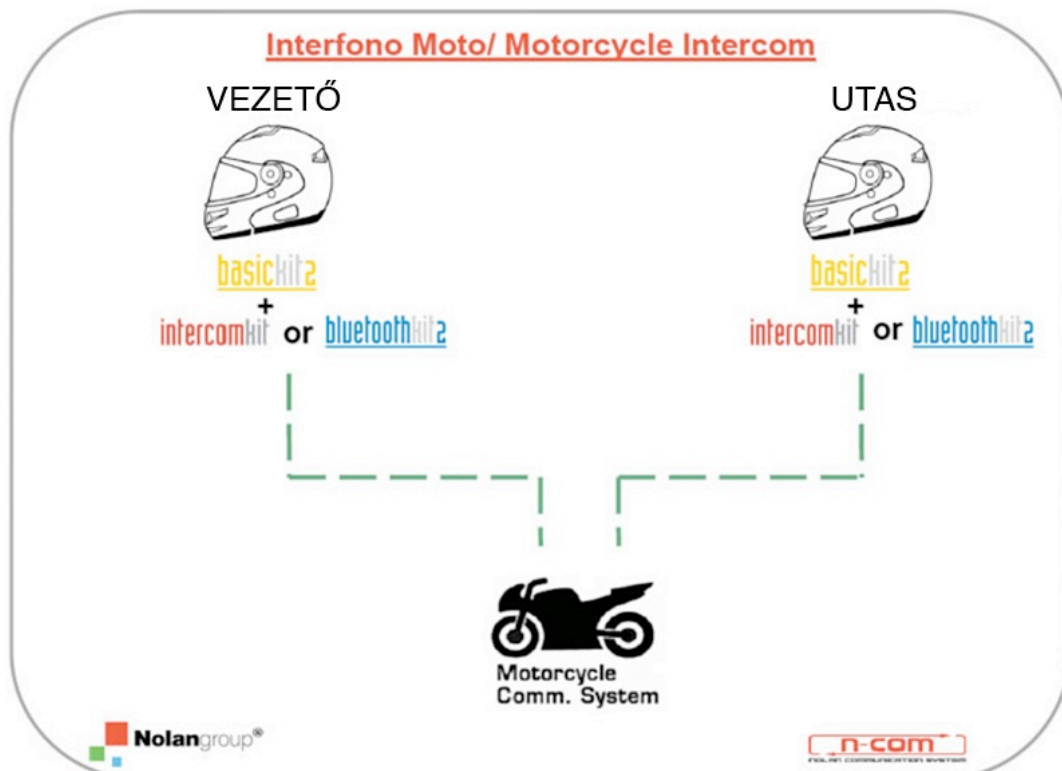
Interfono Moto/ Motorcycle Intercom

VEZETŐ

UTAS

basickit2
+
intercomkit or bluetoothkit2

basickit2
+
intercomkit or bluetoothkit2

Motorcycle
Comm. System

Nolangroup®

n-com
NOLAN COMMUNICATION SYSTEM